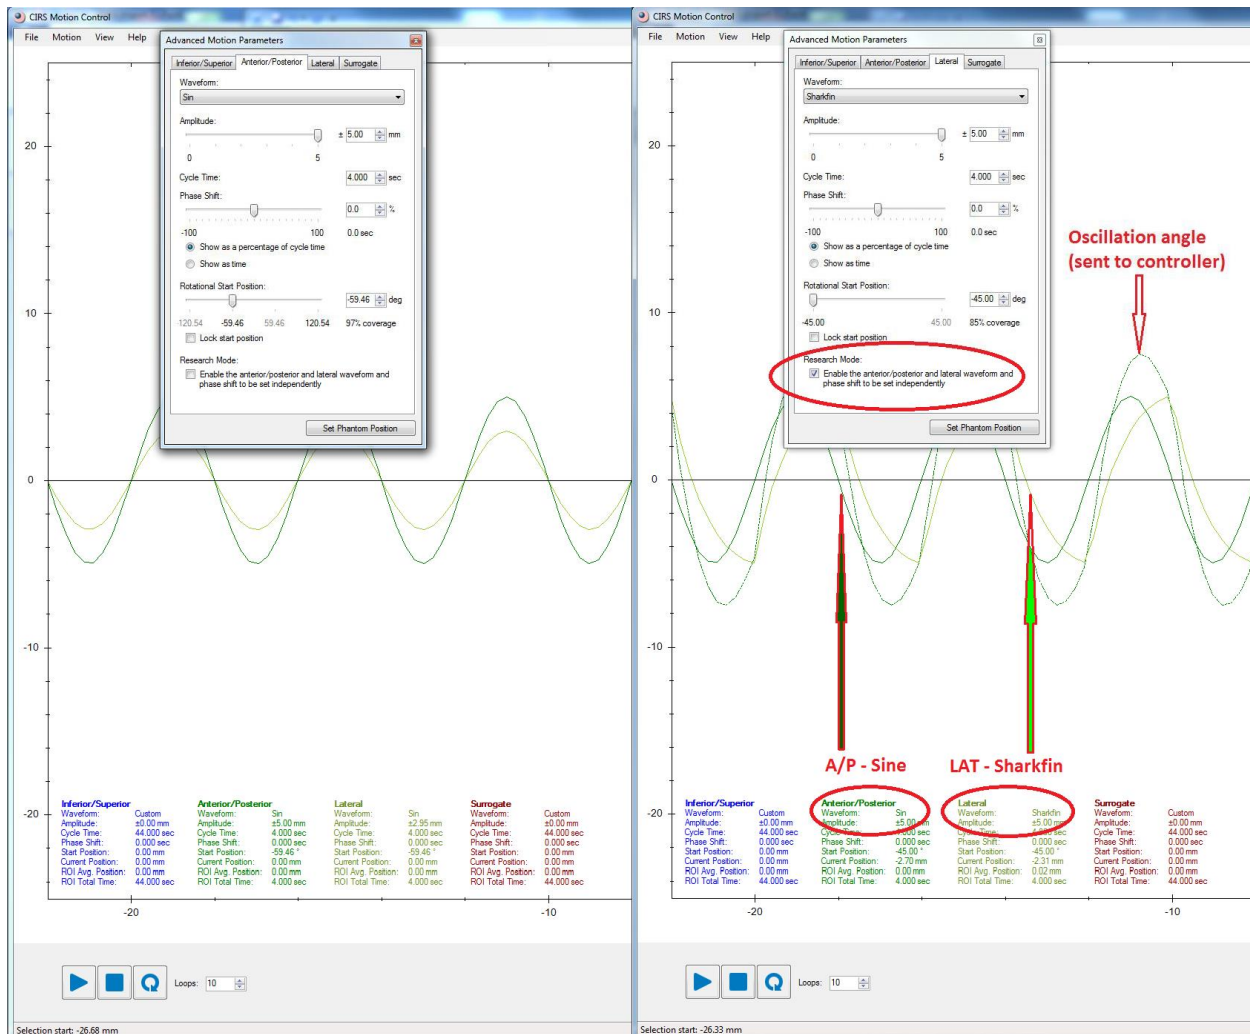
CIRS Motion Control
File Motion View Help

Advanced Motion Parameters

Inferior/Superior Anterior/Posterior Lateral Surrogate

Waveform:
Sin

Amplitude:
0 5 ± 5.00 mm

Cycle Time: 4.000 sec

Phase Shift:
0.0 %
-100 100 0.0 sec
Show as a percentage of cycle time
Show as time

Rotational Start Position:
-59.46 deg
-120.54 -59.46 59.46 120.54 97% coverage
Lock start position

Research Mode:
Enable the anterior/posterior and lateral waveform and phase shift to be set independently

Set Phantom Position

20
10
0
-10
-20

| Inferior/Superior | | Anterior/Posterior | | Lateral | | Surrogate | |
|---|---|---|---|---|---|---|---|
| Waveform: | Custom | Waveform: | Sin | Waveform: | Sin | Waveform: | Custom |
| Amplitude: | ±0.00 mm | Amplitude: | ±5.00 mm | Amplitude: | ±2.95 mm | Amplitude: | ±0.00 mm |
| Cycle Time: | 44.000 sec | Cycle Time: | 4.000 sec | Cycle Time: | 4.000 sec | Cycle Time: | 44.000 sec |
| Phase Shift: | 0.000 sec | Phase Shift: | 0.000 sec | Phase Shift: | 0.000 sec | Phase Shift: | 0.000 sec |
| Start Position: | 0.00 mm | Start Position: | -59.46 ° | Start Position: | -59.46 ° | Start Position: | 0.00 mm |
| Current Position: | 0.00 mm | Current Position: | 0.00 mm | Current Position: | 0.00 mm | Current Position: | 0.00 mm |
| ROI Avg. Position: | 0.00 mm | ROI Avg. Position: | 0.00 mm | ROI Avg. Position: | 0.00 mm | ROI Avg. Position: | 0.00 mm |
| ROI Total Time: | 44.000 sec | ROI Total Time: | 4.000 sec | ROI Total Time: | 4.000 sec | ROI Total Time: | 44.000 sec |

-20 -10

Loops: 10

Selection start: -26.68 mm

CIRS Motion Control
File Motion View Help

Advanced Motion Parameters

Inferior/Superior Anterior/Posterior Lateral Surrogate

Waveform:
Sharkfin

Amplitude:
0 5 ± 5.00 mm

Cycle Time: 4.000 sec

Phase Shift:
0.0 %
-100 100 0.0 sec
Show as a percentage of cycle time
Show as time

Rotational Start Position:
-45.00 deg
-45.00 45.00 85% coverage
Lock start position

Research Mode:
Enable the anterior/posterior and lateral waveform and phase shift to be set independently

Set Phantom Position

Oscillation angle (sent to controller)

20
10
0
-10
-20

A/P - Sine
LAT - Sharkfin

| Inferior/Superior | | Anterior/Posterior | | Lateral | | Surrogate | |
|---|---|---|---|---|---|---|---|
| Waveform: | Custom | Waveform: | Sin | Waveform: | Sharkfin | Waveform: | Custom |
| Amplitude: | ±0.00 mm | Amplitude: | ±5.00 mm | Amplitude: | ±5.00 mm | Amplitude: | ±0.00 mm |
| Cycle Time: | 44.000 sec | Cycle Time: | 4.000 sec | Cycle Time: | 4.000 sec | Cycle Time: | 44.000 sec |
| Phase Shift: | 0.000 sec | Phase Shift: | 0.000 sec | Phase Shift: | 0.000 sec | Phase Shift: | 0.000 sec |
| Start Position: | 0.00 mm | Start Position: | -45.00 ° | Start Position: | -45.00 ° | Start Position: | 0.00 mm |
| Current Position: | 0.00 mm | Current Position: | -2.70 mm | Current Position: | -2.31 mm | Current Position: | 0.00 mm |
| ROI Avg. Position: | 0.00 mm | ROI Avg. Position: | 0.00 mm | ROI Avg. Position: | 0.02 mm | ROI Avg. Position: | 0.00 mm |
| ROI Total Time: | 44.000 sec | ROI Total Time: | 4.000 sec | ROI Total Time: | 4.000 sec | ROI Total Time: | 44.000 sec |

-20 -10

Loops: 10

Selection start: -26.33 mm